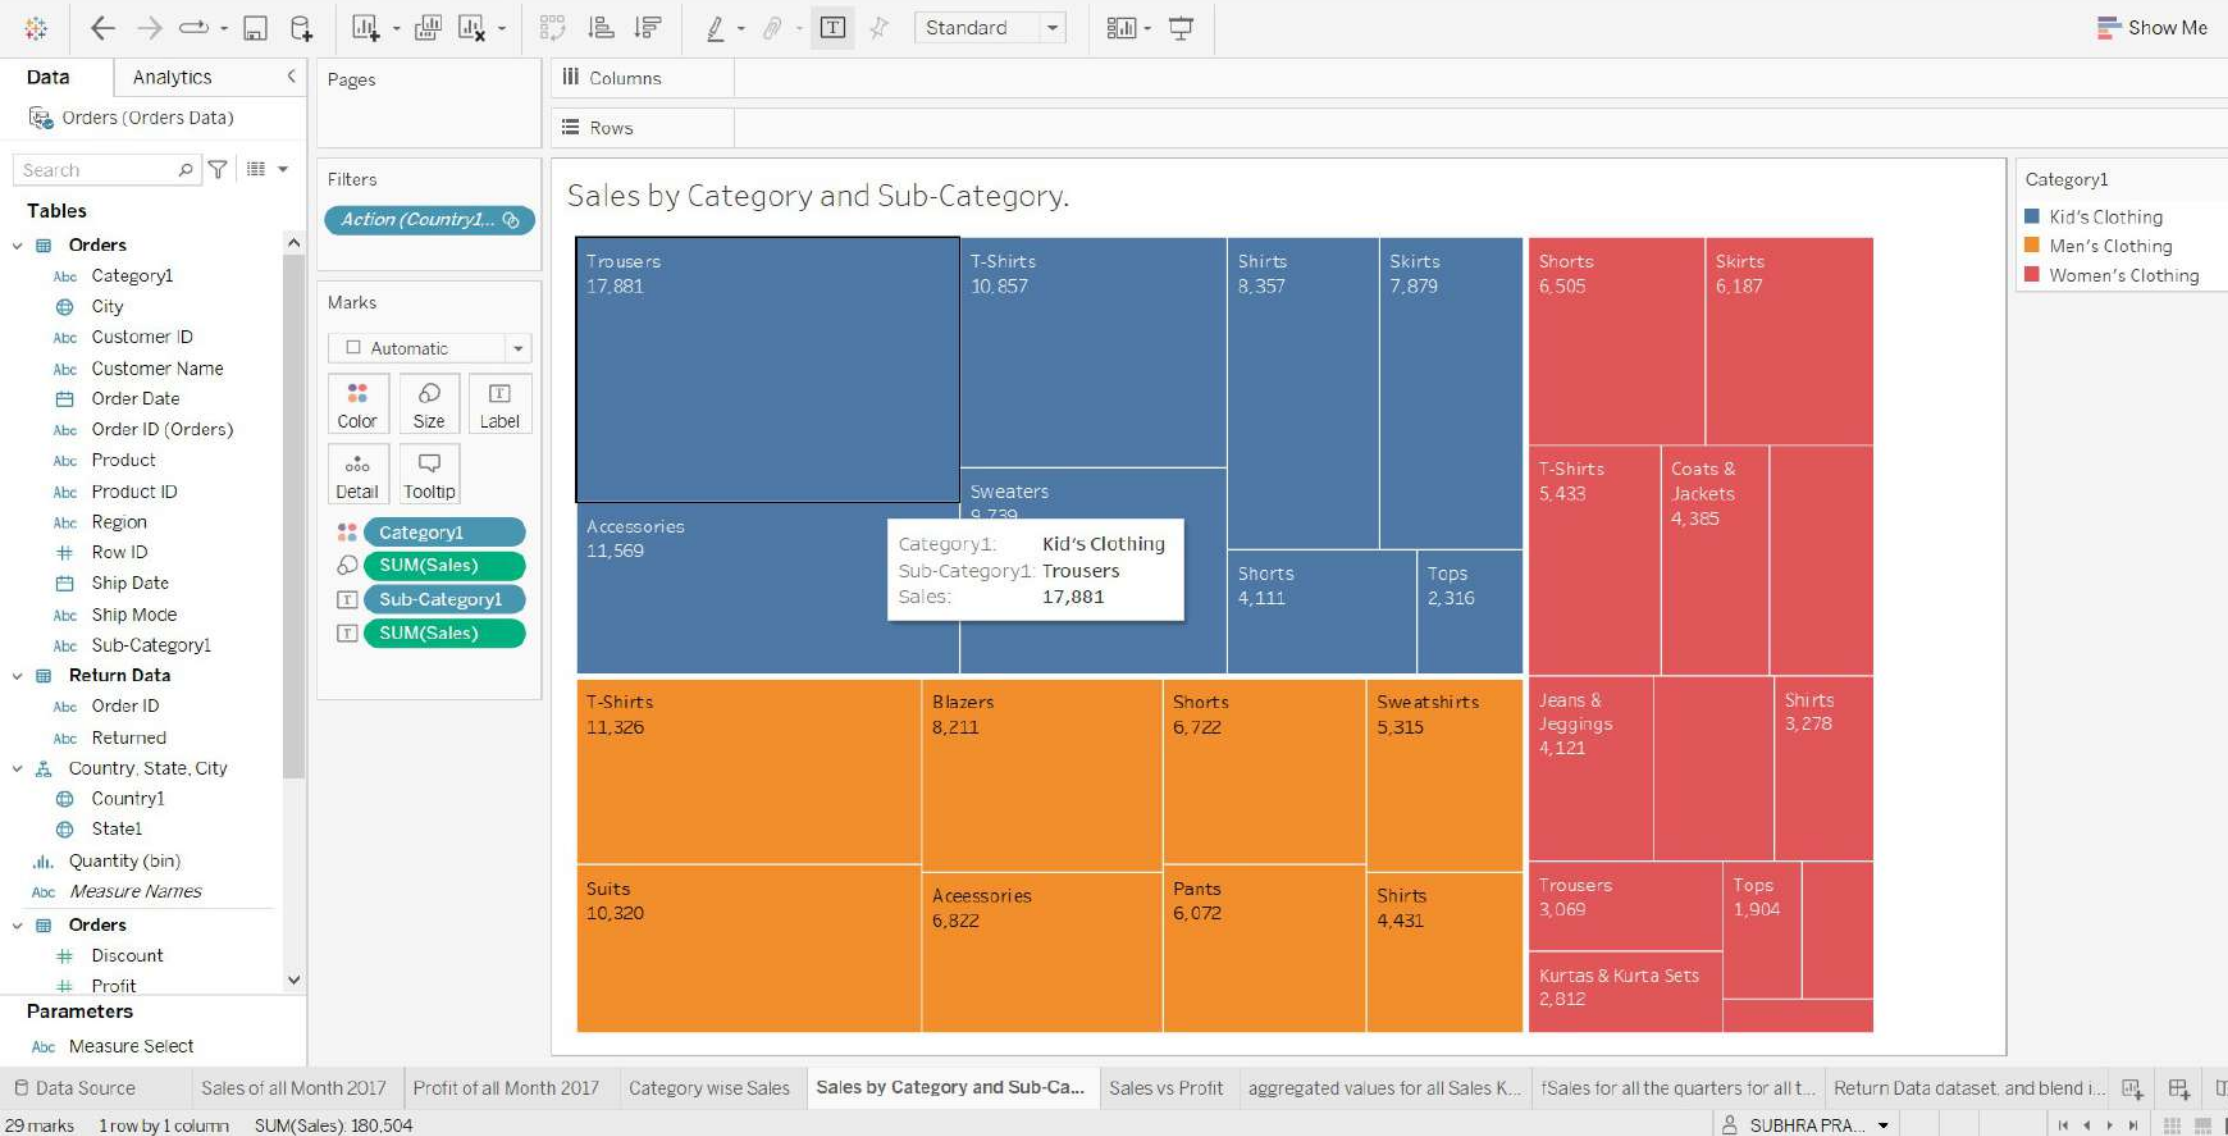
Standard

Show Me

Data Analytics

Orders (Orders Data)

Search

Tables

Orders
Category1
City
Customer ID
Customer Name
Order Date
Order ID (Orders)
Product
Product ID
Region
Row ID
Ship Date
Ship Mode
Sub-Category1
Return Data
Order ID
Returned
Country, State, City
Country1
State1
Quantity (bin)
Measure Names
Orders
Discount
Profit

Parameters
Measure Select

Pages

Filters
Action (Country1...

Marks
Automatic
Color Size Label
Detail Tooltip
Category1
SUM(Sales)
Sub-Category1
SUM(Sales)

Columns
Rows

Sales by Category and Sub-Category.

Trousers 17,881
T-Shirts 10,857
Shirts 8,357
Skirts 7,879
Sweaters 9,739
Accessories 11,569
Shorts 4,111
Tops 2,316

Category1: Kid's Clothing
Sub-Category1: Trousers
Sales: 17,881

Shorts 6,505
Skirts 6,187
T-Shirts 5,433
Coats & Jackets 4,385
Jeans & Jeggings 4,121
Shirts 3,278
Trousers 3,069
Tops 1,904
Kurtas & Kurta Sets 2,812

T-Shirts 11,326
Blazers 8,211
Shorts 6,722
Sweatshirts 5,315
Suits 10,320
Acessories 6,822
Pants 6,072
Shirts 4,431

Category1
Kid's Clothing
Men's Clothing
Women's Clothing

Data Source | Sales of all Month 2017 | Profit of all Month 2017 | Category wise Sales | Sales by Category and Sub-Ca... | Sales vs Profit | aggregated values for all Sales K... | fSales for all the quarters for all t... | Return Data dataset, and blend i...

29 marks 1 row by 1 column SUM(Sales): 180,504 SUBHRA PRA...